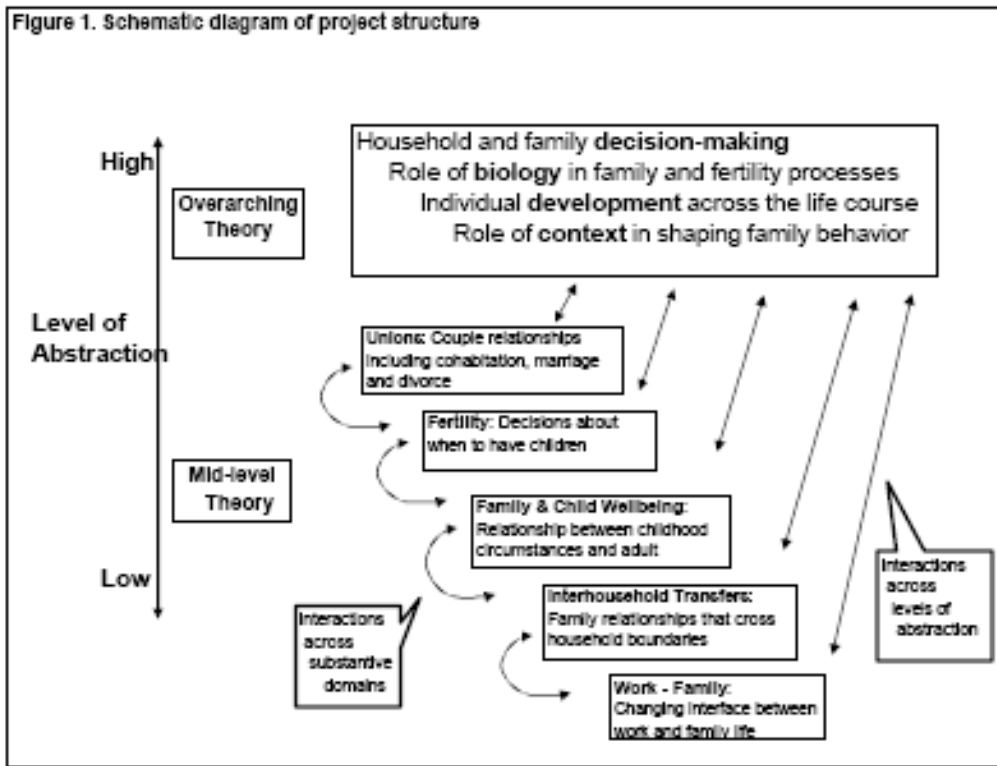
Figure 1. Schematic diagram of project structure

High

Level of Abstraction

Low

Overarching Theory

Mid-level Theory

Household and family decision-making
Role of biology in family and fertility processes
Individual development across the life course
Role of context in shaping family behavior

Unions: Couple relationships including cohabitation, marriage and divorce

Fertility: Decisions about when to have children

Family & Child Wellbeing: Relationship between childhood circumstances and adult

Interhousehold Transfers: Family relationships that cross household boundaries

Work - Family: Changing interface between work and family life

Interactions across substantive domains

Interactions across levels of abstraction